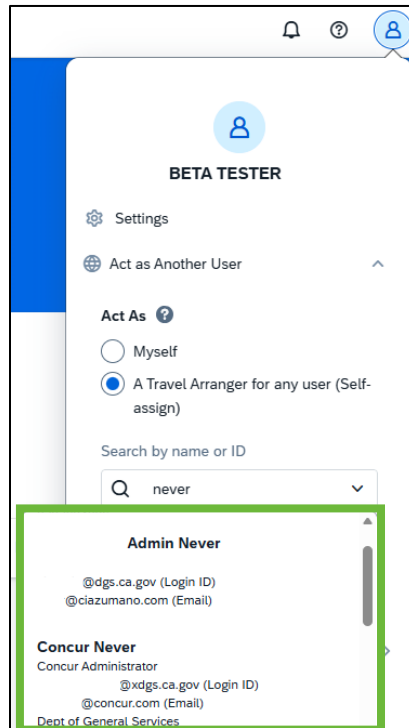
BETA TESTER

Settings

Act as Another User

Act As

Myself

A Travel Arranger for any user (Self-assign)

Search by name or ID

never

Admin Never

@dgs.ca.gov (Login ID)
@ciazumano.com (Email)

Concur Never
Concur Administrator
@xdgs.ca.gov (Login ID)
@concur.com (Email)
Dept of General Services